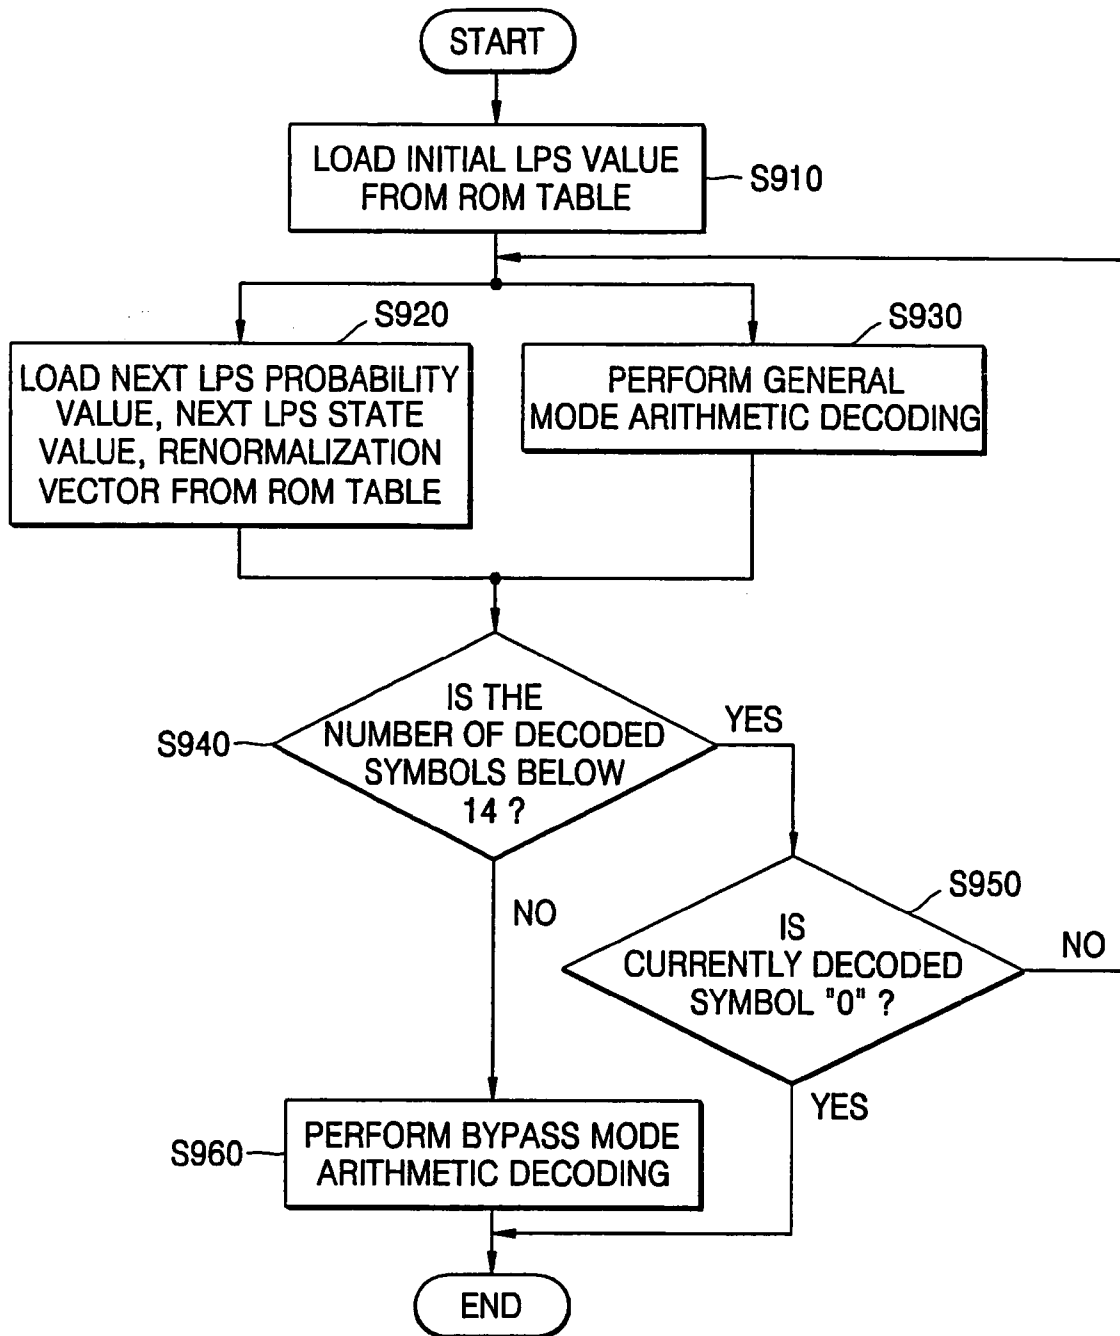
START

LOAD INITIAL LPS VALUE FROM ROM TABLE

S910

S920

LOAD NEXT LPS PROBABILITY VALUE, NEXT LPS STATE VALUE, RENORMALIZATION VECTOR FROM ROM TABLE

S930

PERFORM GENERAL MODE ARITHMETIC DECODING

S940

IS THE NUMBER OF DECODED SYMBOLS BELOW 14 ?

YES

NO

S950

IS CURRENTLY DECODED SYMBOL "0" ?

NO

YES

S960

PERFORM BYPASS MODE ARITHMETIC DECODING

END